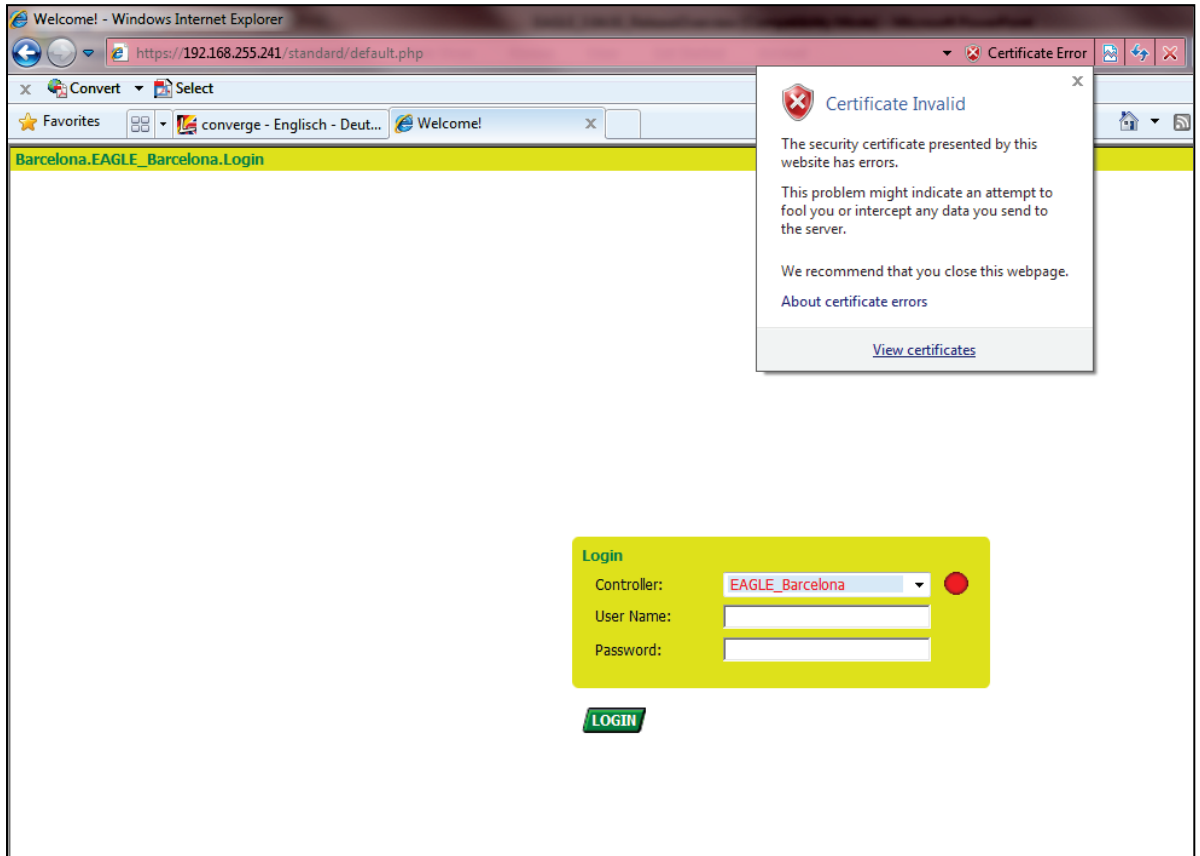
Welcome! - Windows Internet Explorer

https://192.168.255.241/standard/default.php

Certificate Error

Convert Select

Favorites

converge - Englisch - Deut...

Welcome!

Barcelona.EAGLE_Barcelona.Login

Certificate Invalid

The security certificate presented by this website has errors.

This problem might indicate an attempt to fool you or intercept any data you send to the server.

We recommend that you close this webpage.

About certificate errors

View certificates

Login

Controller: EAGLE_Barcelona

User Name:

Password:

LOGIN